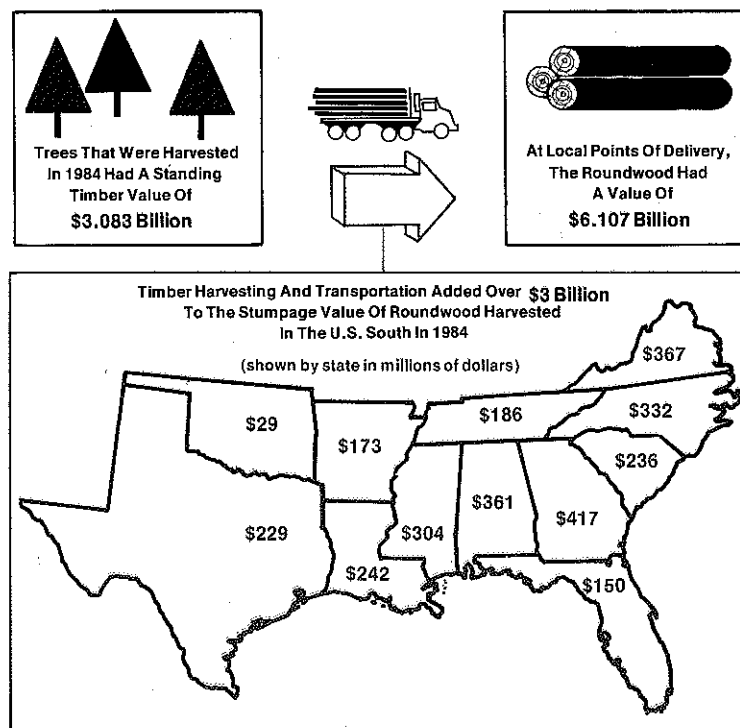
Trees That Were Harvested In 1984 Had A Standing Timber Value Of
$3.083 Billion

At Local Points Of Delivery, The Roundwood Had A Value Of
$6.107 Billion

Timber Harvesting And Transportation Added Over $3 Billion To The Stumpage Value Of Roundwood Harvested In The U.S. South In 1984

(shown by state in millions of dollars)

$367
$29
$173
$186
$332
$236
$229
$361
$417
$304
$242
$150